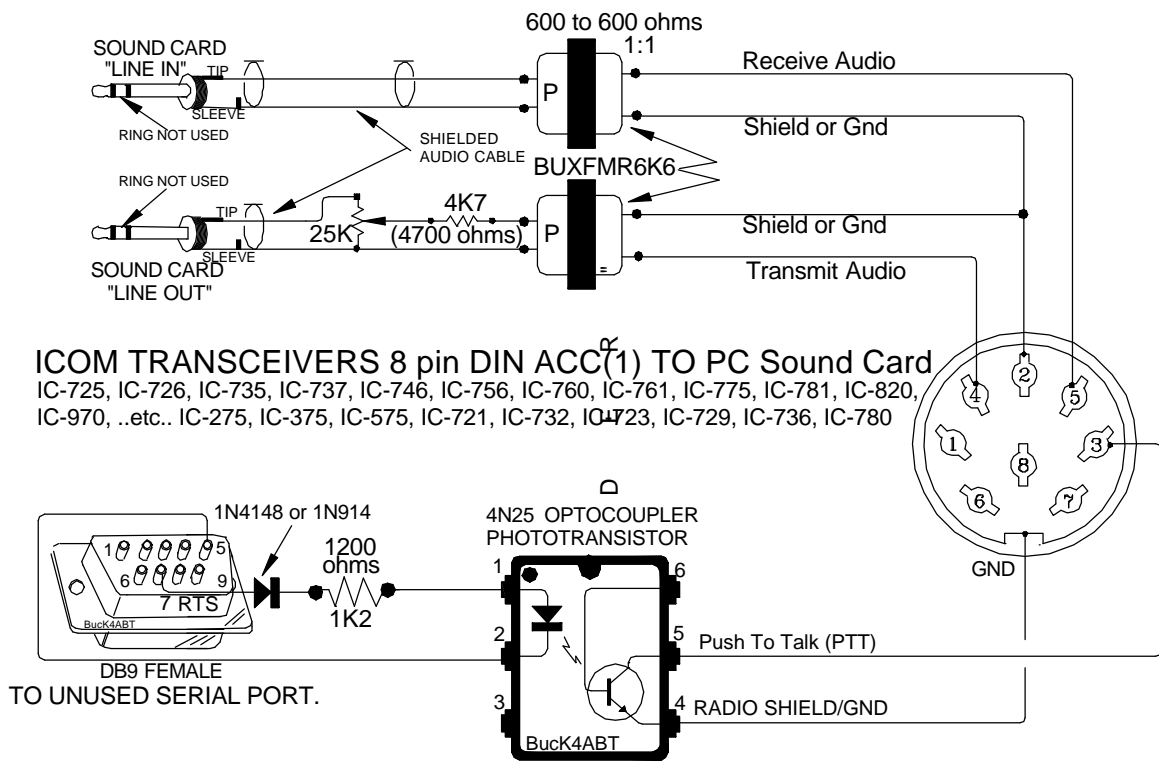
600 to 600 ohms
1:1
SOUND CARD
"LINE IN"
TIP
SLEEVE
RING NOT USED
P
Receive Audio
Shield or Gnd
SHIELDED
AUDIO CABLE
BUXFMR6K6
RING NOT USED
TIP
4K7
P
Shield or Gnd
25K
(4700 ohms)
SLEEVE
Transmit Audio
SOUND CARD
"LINE OUT"

ICOM TRANSCEIVERS 8 pin DIN ACC(1) TO PC Sound Card
IC-725, IC-726, IC-735, IC-737, IC-746, IC-756, IC-760, IC-761, IC-775, IC-781, IC-820, IC-970, ..etc.. IC-275, IC-375, IC-575, IC-721, IC-732, IC-723, IC-729, IC-736, IC-780

2
4
5
1
8
3
6
7
GND

1N4148 or 1N914
1
5
6
9
7 RTS
BucK4ABT
1200
ohms
1K2
4N25 OPTOCOUPLER
PHOTOTRANSISTOR
1
6
2
5
Push To Talk (PTT)
3
4
RADIO SHIELD/GND
BucK4ABT
DB9 FEMALE
TO UNUSED SERIAL PORT.